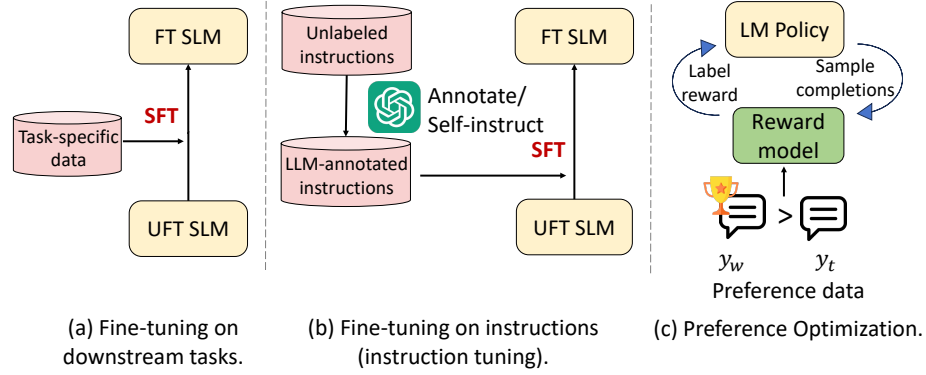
FT SLM

SFT

Task-specific data

UFT SLM

(a) Fine-tuning on downstream tasks.

Unlabeled instructions

Annotate/ Self-instruct

LLM-annotated instructions

SFT

FT SLM

UFT SLM

(b) Fine-tuning on instructions (instruction tuning).

LM Policy

Label reward

Sample completions

Reward model

>

$y_w$ $y_t$

Preference data

(c) Preference Optimization.